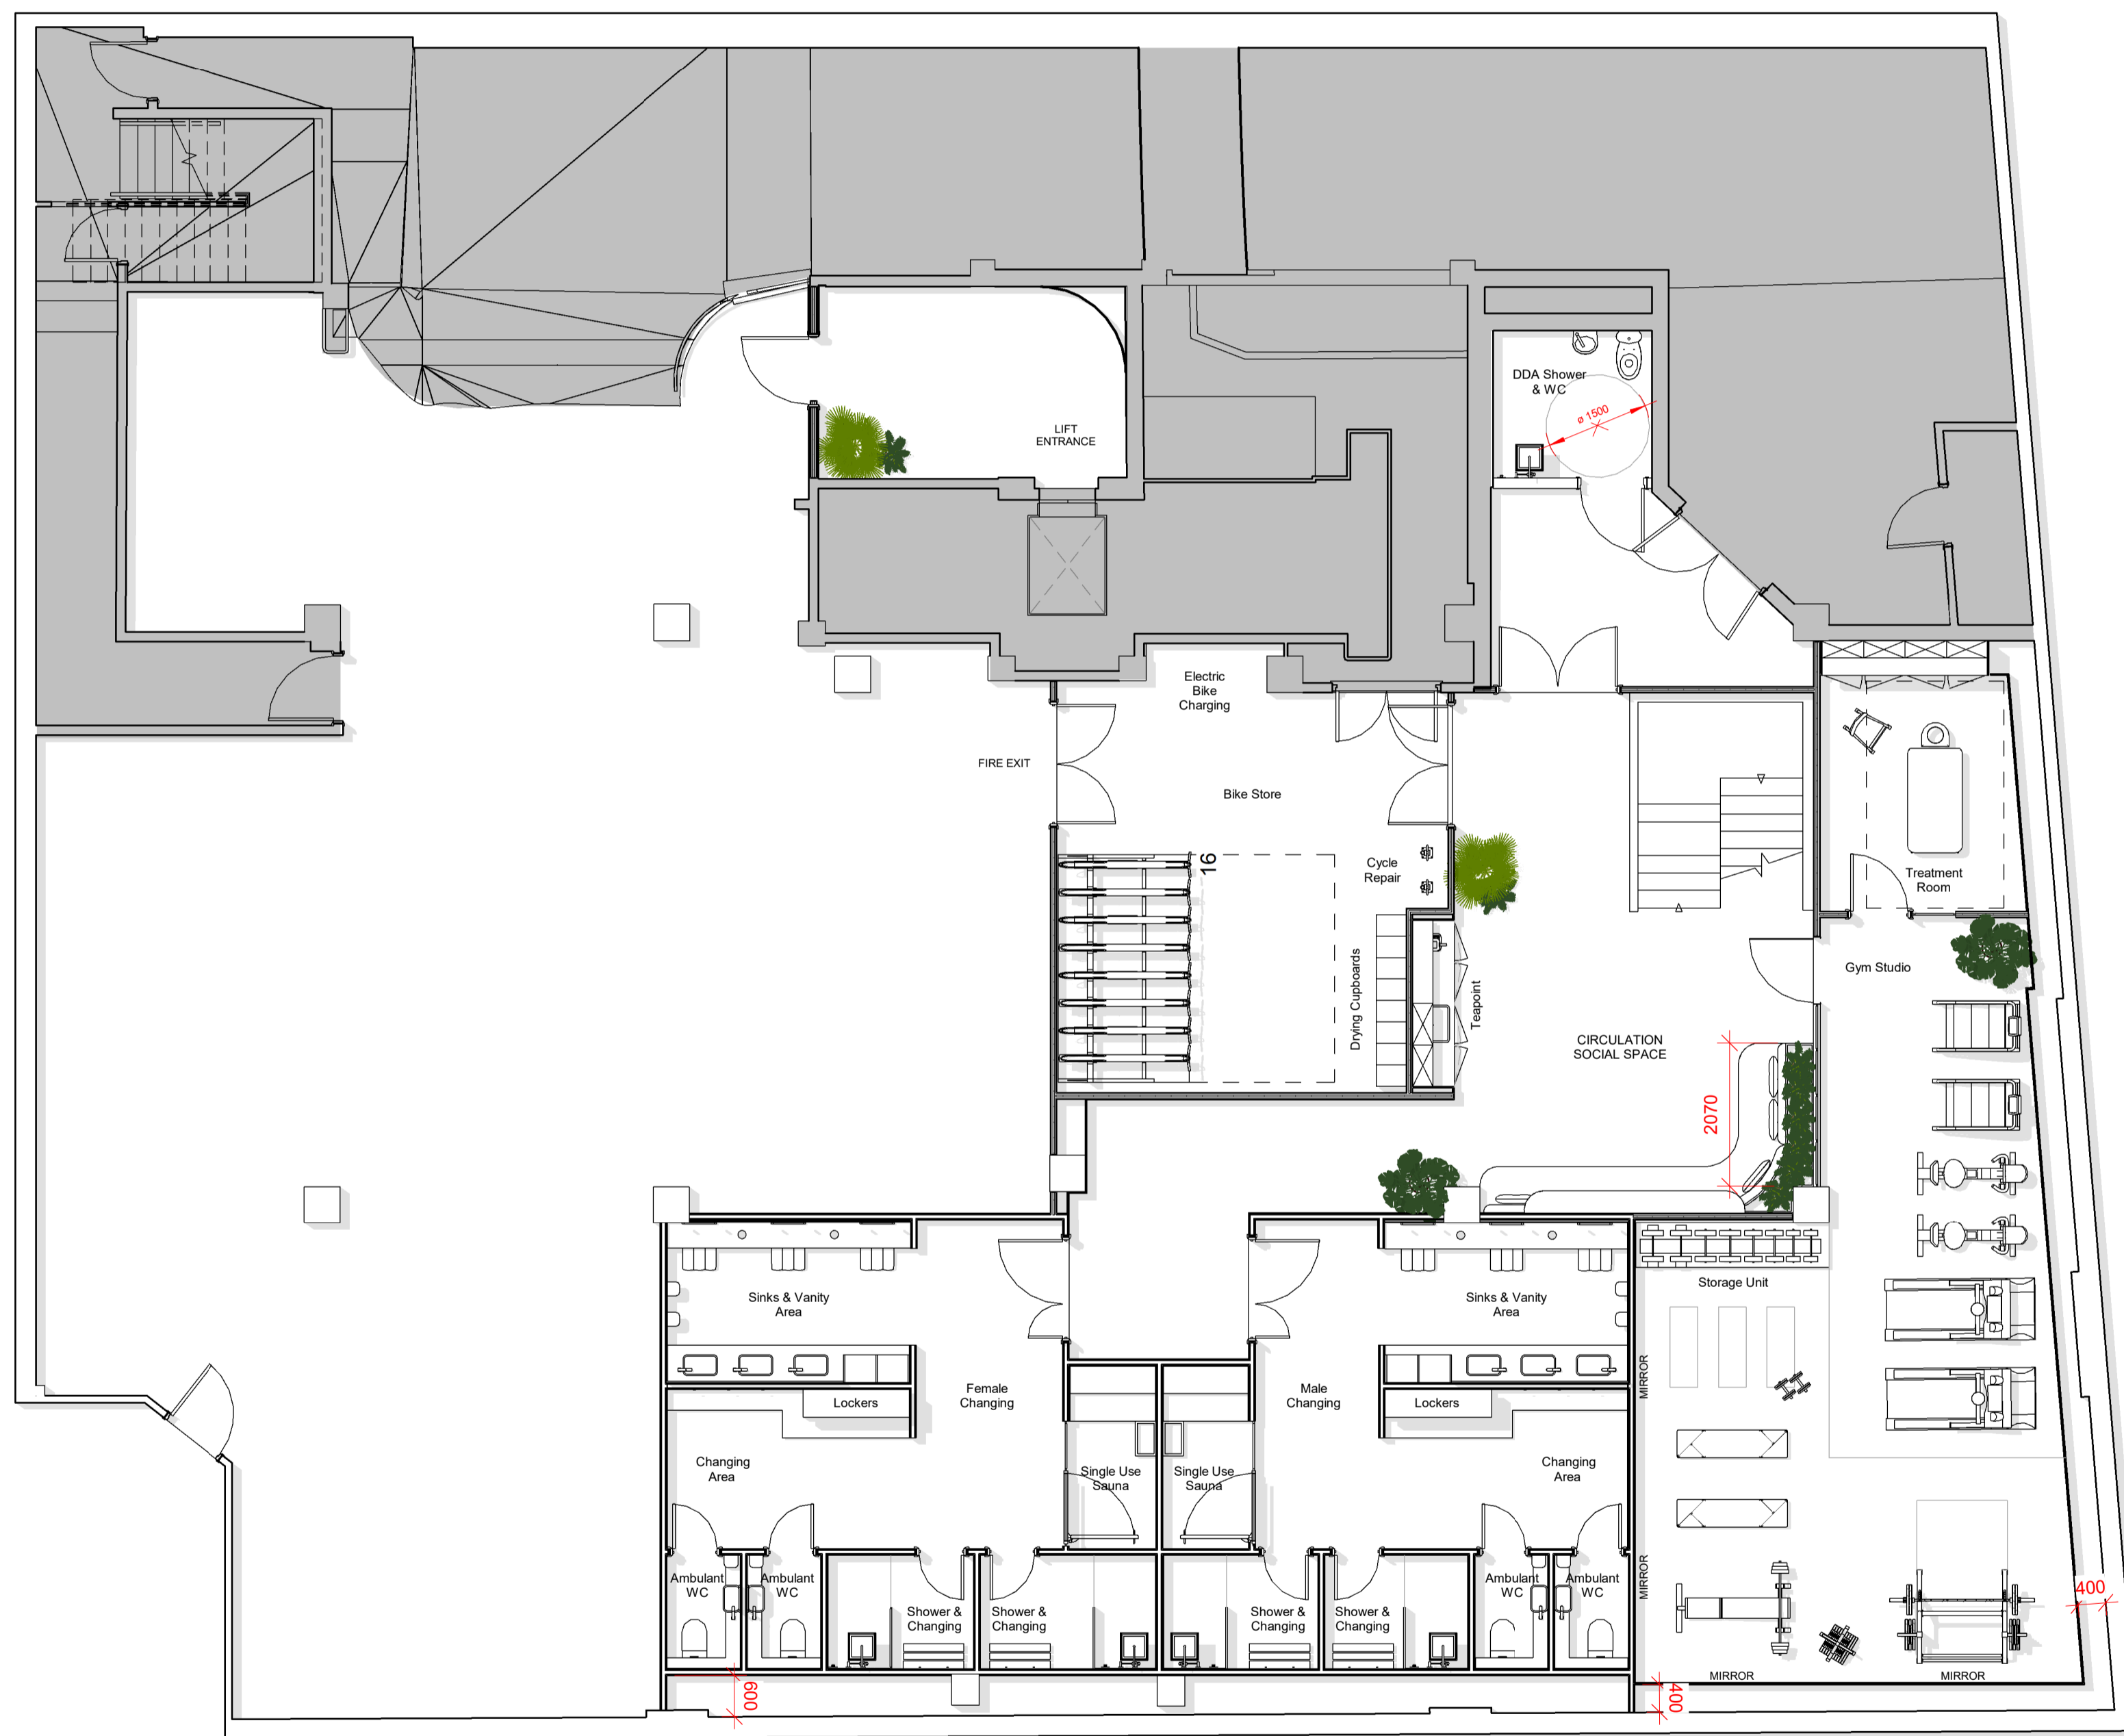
DDA Shower & WC

ø 1500

LIFT ENTRANCE

Electric Bike Charging

FIRE EXIT

Bike Store

16

Cycle Repair

Drying Cupboards

Teapoint

Treatment Room

Gym Studio

CIRCULATION SOCIAL SPACE

2070

Storage Unit

Sinks & Vanity Area

Female Changing

Lockers

Changing Area

Single Use Sauna

Single Use Sauna

Male Changing

Sinks & Vanity Area

Lockers

Changing Area

MIRROR

MIRROR

Ambulant WC

Ambulant WC

Shower & Changing

Shower & Changing

Shower & Changing

Shower & Changing

Ambulant WC

Ambulant WC

MIRROR

MIRROR

400

600

400